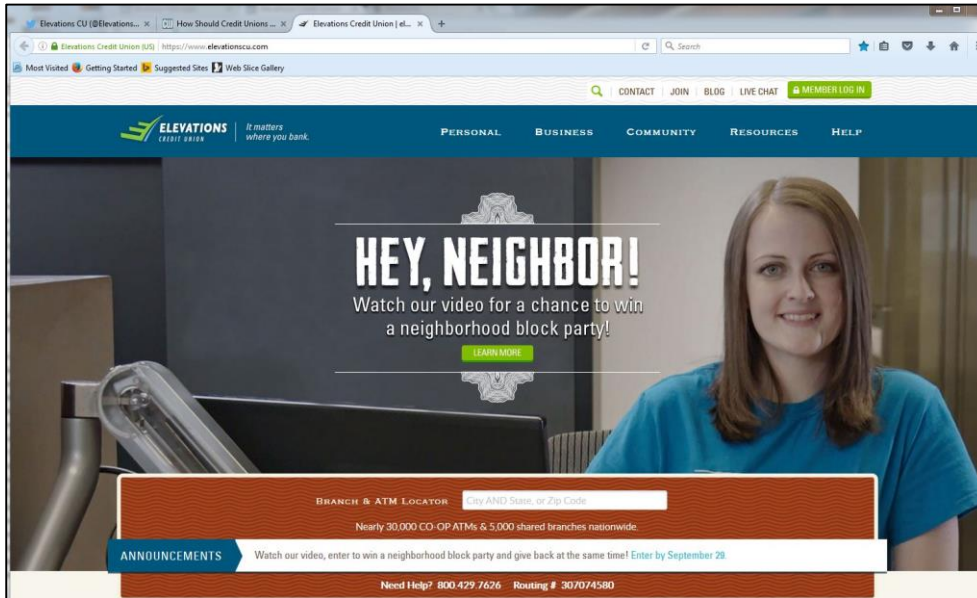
Elevations CU (@Elevations... × How Should Credit Unions ... × Elevations Credit Union | el... × +

Elevations Credit Union (US) https://www.elevationscu.com

Search

Most Visited Getting Started Suggested Sites Web Slice Gallery

CONTACT | JOIN | BLOG | LIVE CHAT | MEMBER LOG IN

ELEVATIONS CREDIT UNION | It matters where you bank.

PERSONAL BUSINESS COMMUNITY RESOURCES HELP

HEY, NEIGHBOR!

Watch our video for a chance to win a neighborhood block party!

LEARN MORE

BRANCH & ATM LOCATOR City AND State, or Zip Code

Nearly 30,000 CO-OP ATMs & 5,000 shared branches nationwide.

ANNOUNCEMENTS Watch our video, enter to win a neighborhood block party and give back at the same time! Enter by September 29.

Need Help? 800.429.7626 Routing # 307074580